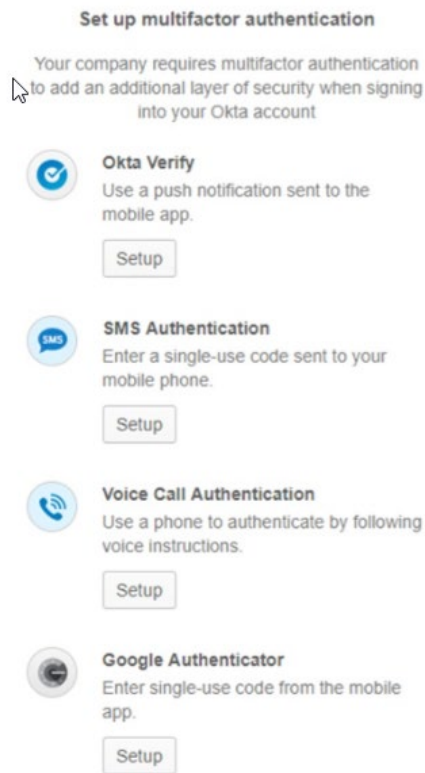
Set up multifactor authentication

Your company requires multifactor authentication to add an additional layer of security when signing into your Okta account

Okta Verify
Use a push notification sent to the mobile app.

Setup

SMS
SMS Authentication
Enter a single-use code sent to your mobile phone.

Setup

Voice Call Authentication
Use a phone to authenticate by following voice instructions.

Setup

Google Authenticator
Enter single-use code from the mobile app.

Setup